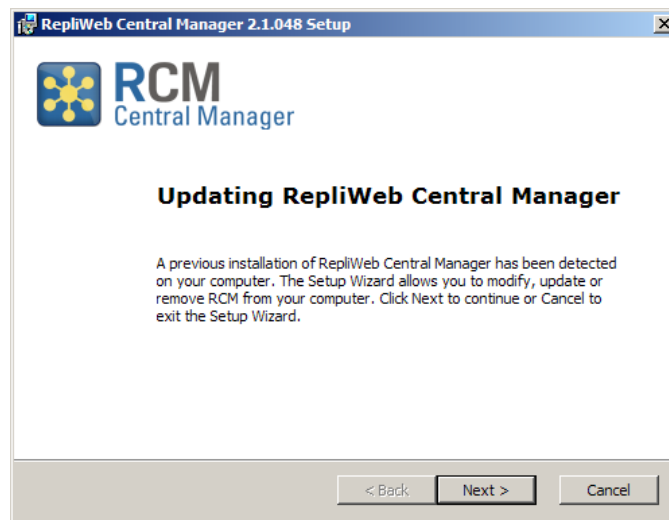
RepliWeb Central Manager 2.1.048 Setup

RCM
Central Manager

Updating RepliWeb Central Manager

A previous installation of RepliWeb Central Manager has been detected on your computer. The Setup Wizard allows you to modify, update or remove RCM from your computer. Click Next to continue or Cancel to exit the Setup Wizard.

< Back
Next >
Cancel